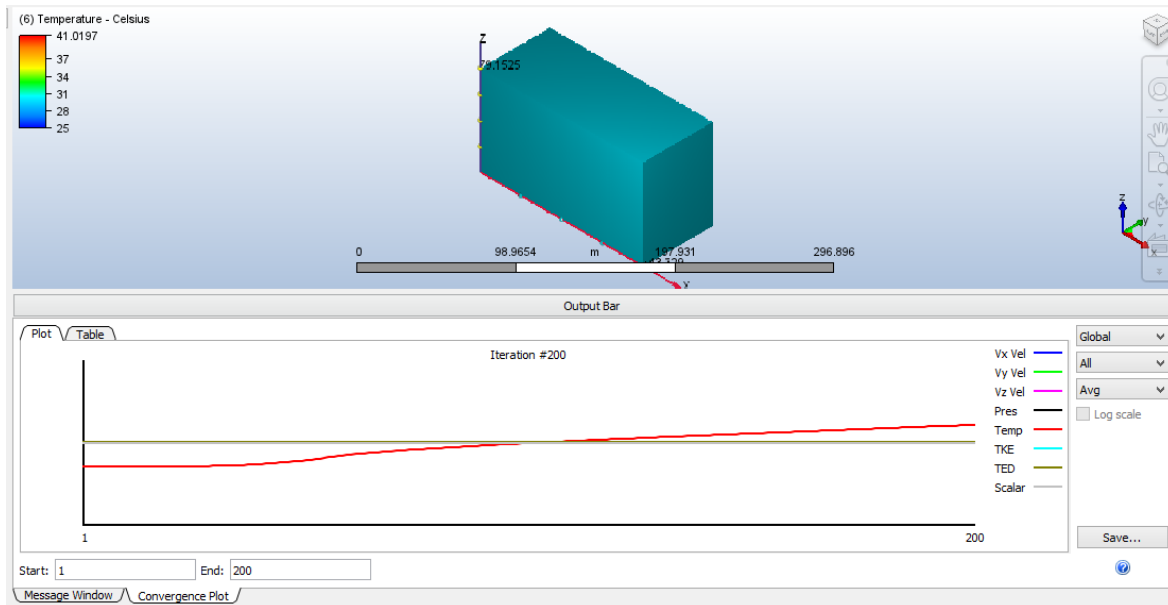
(6) Temperature - Celsius
41.0197
37
34
31
28
25

Z
79.1525

0
98.9654
m
197.931
296.896
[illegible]
Y

Output Bar

Plot
Table

Iteration #200

1
200

Vx Vel
Vy Vel
Vz Vel
Pres
Temp
TKE
TED
Scalar

Global
All
Avg
Log scale

Save...

Start: 1
End: 200

Message Window
Convergence Plot